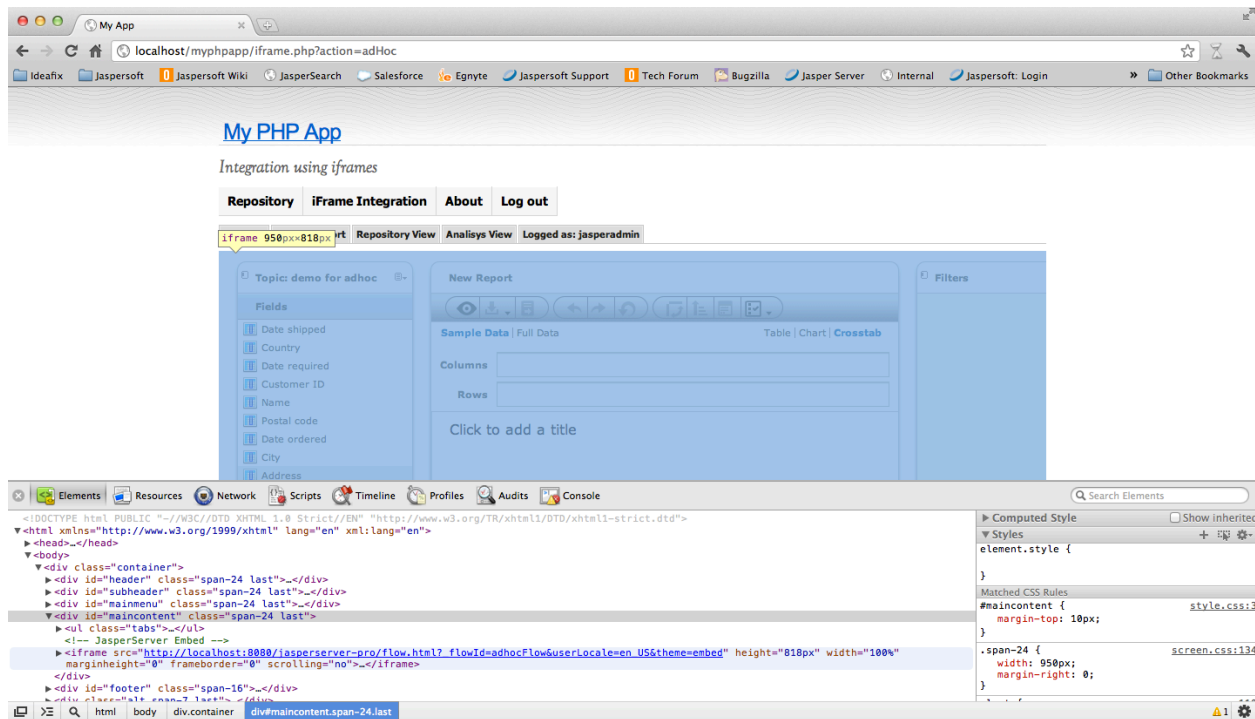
My App

localhost/myphpapp/iframe.php?action=adHoc

Ideafix Jaspersoft Jaspersoft Wiki JasperSearch Salesforce Egnyte Jaspersoft Support Tech Forum Bugzilla Jasper Server Internal Jaspersoft: Login » Other Bookmarks

My PHP App

Integration using iframes

| Repository | iFrame Integration | About | Log out |
|---|---|---|---|

iframe 950px×818px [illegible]rt Repository View Analisys View Logged as: jasperadmin

Topic: demo for adhoc

Fields

Date shipped
Country
Date required
Customer ID
Name
Postal code
Date ordered
City
Address

New Report

Sample Data | Full Data

Table | Chart | Crosstab

Columns

Rows

Click to add a title

Filters

Elements Resources Network Scripts Timeline Profiles Audits Console

Search Elements

<!DOCTYPE html PUBLIC "-//W3C//DTD XHTML 1.0 Strict//EN" "http://www.w3.org/TR/xhtml1/DTD/xhtml1-strict.dtd">
<html xmlns="http://www.w3.org/1999/xhtml" lang="en" xml:lang="en">
<head>…</head>
<body>
<div class="container">
<div id="header" class="span-24 last">…</div>
<div id="subheader" class="span-24 last">…</div>
<div id="mainmenu" class="span-24 last">…</div>
<div id="maincontent" class="span-24 last">
<ul class="tabs">…</ul>
<!-- JasperServer Embed -->
<iframe src="http://localhost:8080/jasperserver-pro/flow.html?_flowId=adhocFlow&userLocale=en_US&theme=embed" height="818px" width="100%" marginheight="0" frameborder="0" scrolling="no">…</iframe>
</div>
<div id="footer" class="span-16">…</div>
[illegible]

Computed Style
Show inherited
Styles
element.style {
}
Matched CSS Rules
#maincontent { style.css:3
margin-top: 10px;
}
.span-24 { screen.css:134
width: 950px;
margin-right: 0;
}

html body div.container div#maincontent.span-24.last

1